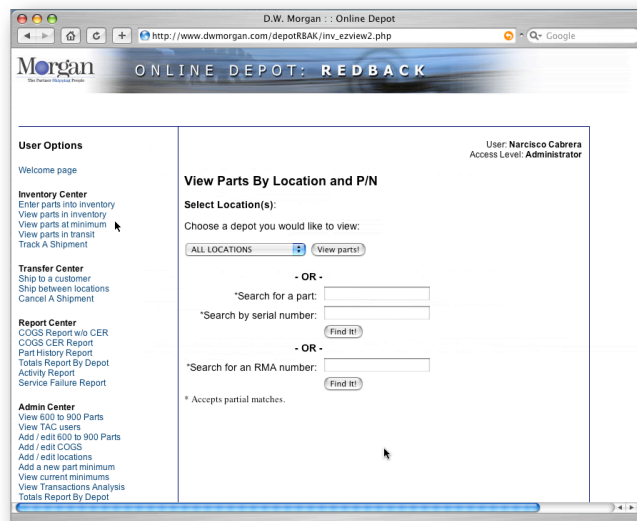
D.W. Morgan : : Online Depot

http://www.dwmorgan.com/depotRBAK/inv_ezview2.php

Q- Google

Morgan
The Partner Solution People

ONLINE DEPOT: REDBACK

User Options

Welcome page

Inventory Center
Enter parts into inventory
View parts in inventory
View parts at minimum
View parts in transit
Track A Shipment

Transfer Center
Ship to a customer
Ship between locations
Cancel A Shipment

Report Center
COGS Report w/o CER
COGS CER Report
Part History Report
Totals Report By Depot
Activity Report
Service Failure Report

Admin Center
View 600 to 900 Parts
View TAC users
Add / edit 600 to 900 Parts
Add / edit COGS
Add / edit locations
Add a new part minimum
View current minimums
View Transactions Analysis
Totals Report By Depot

User: Narcisco Cabrera
Access Level: Administrator

View Parts By Location and P/N

Select Location(s):

Choose a depot you would like to view:

ALL LOCATIONS

View parts!

- OR -

*Search for a part:

*Search by serial number:

Find It!

- OR -

*Search for an RMA number:

Find It!

* Accepts partial matches.